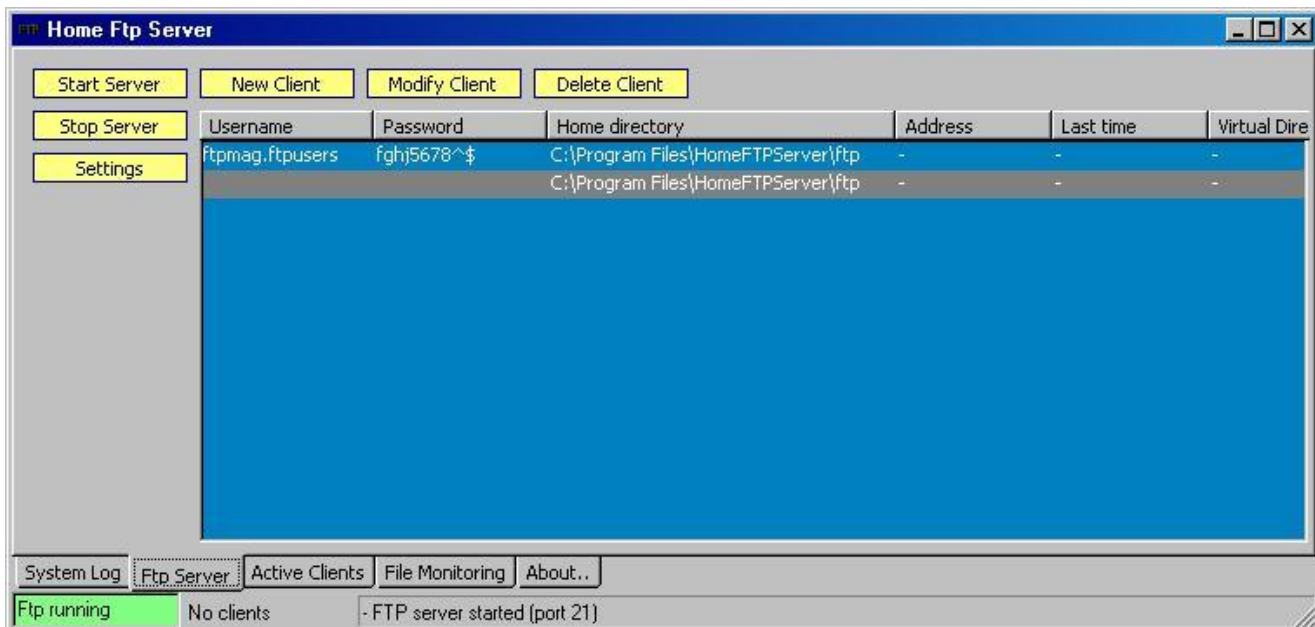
FTP Home Ftp Server

Start Server
New Client
Modify Client
Delete Client
Stop Server
Settings

| Username | Password | Home directory | Address | Last time | Virtual Dire |
|---|---|---|---|---|---|
| ftpmag.ftpusers | fghj5678^$ | C:\Program Files\HomeFTPServer\ftp | - | - | - |
| | | C:\Program Files\HomeFTPServer\ftp | - | - | - |

System Log | Ftp Server | Active Clients | File Monitoring | About..

Ftp running | No clients | - FTP server started (port 21)